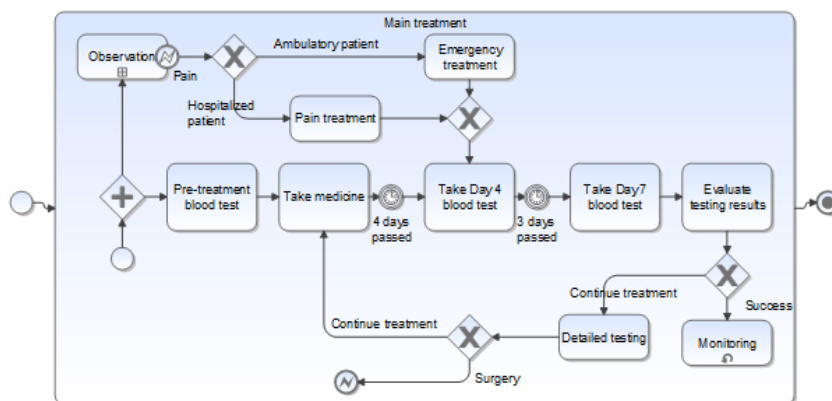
Main treatment

Observation

Pain

Ambulatory patient

Emergency treatment

Hospitalized patient

Pain treatment

Pre-treatment blood test

Take medicine

4 days passed

Take Day 4 blood test

3 days passed

Take Day7 blood test

Evaluate testing results

Continue treatment

Success

Detailed testing

Monitoring

Continue treatment

Surgery